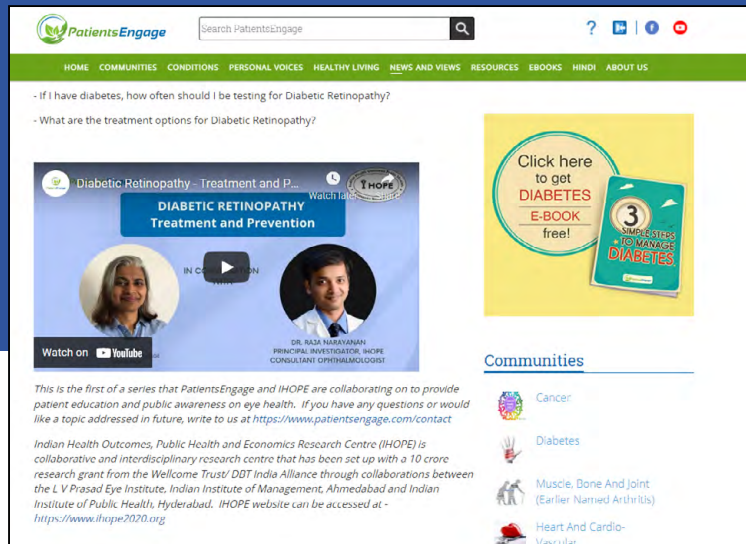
PatientsEngage

Search PatientsEngage

HOME COMMUNITIES CONDITIONS PERSONAL VOICES HEALTHY LIVING NEWS AND VIEWS RESOURCES EBOOKS HINDI ABOUT US

- If I have diabetes, how often should I be testing for Diabetic Retinopathy?

- What are the treatment options for Diabetic Retinopathy?

Diabetic Retinopathy - Treatment and P...

Watch later Share

IHOPE

DIABETIC RETINOPATHY
Treatment and Prevention

IN CO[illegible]ON WITH

DR. RAJA NARAYANAN
PRINCIPAL INVESTIGATOR, IHOPE
CONSULTANT OPHTHALMOLOGIST

Watch on YouTube

This is the first of a series that PatientsEngage and IHOPE are collaborating on to provide patient education and public awareness on eye health. If you have any questions or would like a topic addressed in future, write to us at https://www.patientsengage.com/contact

Indian Health Outcomes, Public Health and Economics Research Centre (IHOPE) is collaborative and interdisciplinary research centre that has been set up with a 10 crore research grant from the Wellcome Trust/ DBT India Alliance through collaborations between the L V Prasad Eye Institute, Indian Institute of Management, Ahmedabad and Indian Institute of Public Health, Hyderabad. IHOPE website can be accessed at - https://www.ihope2020.org

Click here to get DIABETES E-BOOK free!

3 SIMPLE STEPS TO MANAGE DIABETES

Communities

Cancer

Diabetes

Muscle, Bone And Joint (Earlier Named Arthritis)

Heart And Cardio-Vascular